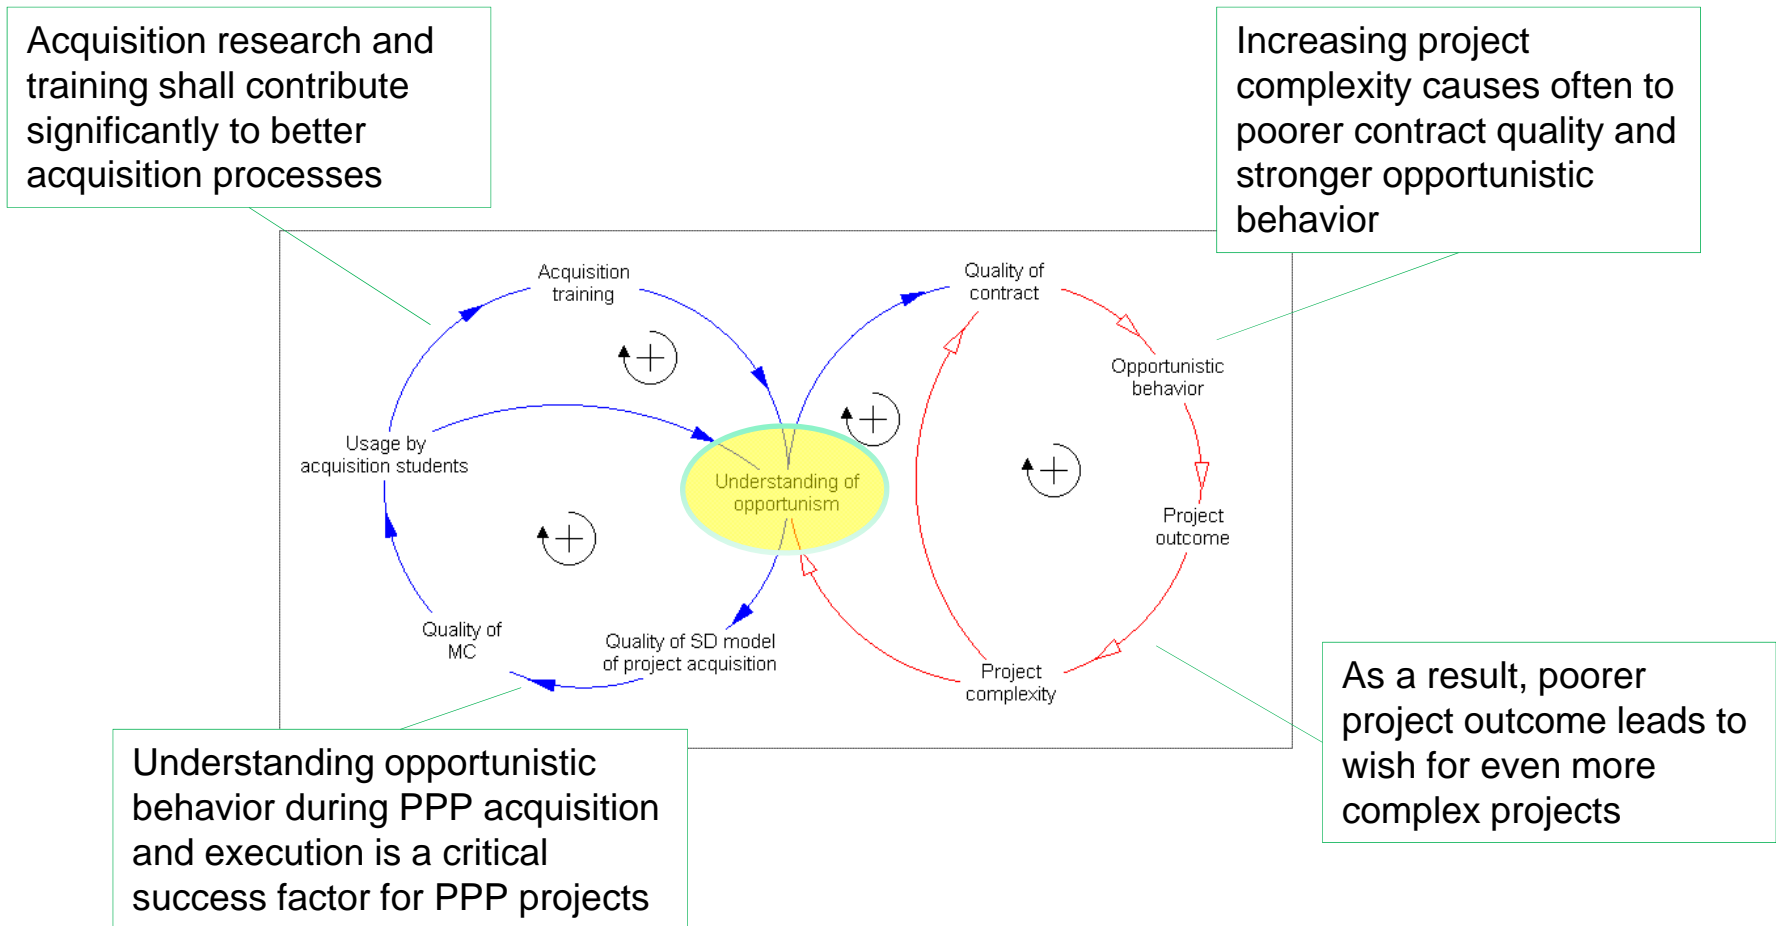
Acquisition research and training shall contribute significantly to better acquisition processes

Increasing project complexity causes often to poorer contract quality and stronger opportunistic behavior

Acquisition training

Quality of contract

Opportunistic behavior

Usage by acquisition students

Understanding of opportunism

Project outcome

Quality of MC

Quality of SD model of project acquisition

Project complexity

+

+

+

+

As a result, poorer project outcome leads to wish for even more complex projects

Understanding opportunistic behavior during PPP acquisition and execution is a critical success factor for PPP projects